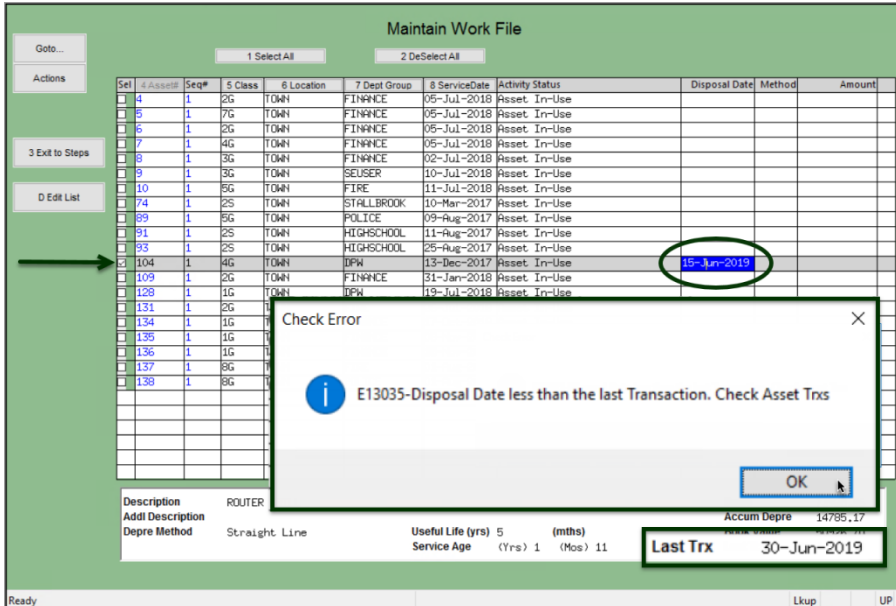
Maintain Work File

Goto...

Actions

1 Select All

2 DeSelect All

3 Exit to Steps

D Edit List

| Sel | 4 Asset# | Seq# | 5 Class | 6 Location | 7 Dept Group | 8 ServiceDate | Activity Status | Disposal Date | Method | Amount |
|---|---|---|---|---|---|---|---|---|---|---|
| ☐ | 4 | 1 | 2G | TOWN | FINANCE | 05-Jul-2018 | Asset In-Use | | | |
| ☐ | 5 | 1 | 7G | TOWN | FINANCE | 05-Jul-2018 | Asset In-Use | | | |
| ☐ | 6 | 1 | 2G | TOWN | FINANCE | 05-Jul-2018 | Asset In-Use | | | |
| ☐ | 7 | 1 | 4G | TOWN | FINANCE | 05-Jul-2018 | Asset In-Use | | | |
| ☐ | 8 | 1 | 3G | TOWN | FINANCE | 02-Jul-2018 | Asset In-Use | | | |
| ☐ | 9 | 1 | 3G | TOWN | SEUSER | 10-Jul-2018 | Asset In-Use | | | |
| ☐ | 10 | 1 | 5G | TOWN | FIRE | 11-Jul-2018 | Asset In-Use | | | |
| ☐ | 74 | 1 | 2S | TOWN | STALLBROOK | 10-Mar-2017 | Asset In-Use | | | |
| ☐ | 89 | 1 | 5G | TOWN | POLICE | 09-Aug-2017 | Asset In-Use | | | |
| ☐ | 91 | 1 | 2S | TOWN | HIGHSCHOOL | 11-Aug-2017 | Asset In-Use | | | |
| ☐ | 93 | 1 | 2S | TOWN | HIGHSCHOOL | 25-Aug-2017 | Asset In-Use | | | |
| ☑ | 104 | 1 | 4G | TOWN | DPW | 13-Dec-2017 | Asset In-Use | 15-Jun-2019 | | |
| ☐ | 109 | 1 | 2G | TOWN | FINANCE | 31-Jan-2018 | Asset In-Use | | | |
| ☐ | 128 | 1 | 1G | TOWN | DPW | 19-Jul-2018 | Asset In-Use | | | |
| ☐ | 131 | 1 | 2G | T | | | | | | |
| ☐ | 134 | 1 | 1G | T | | | | | | |
| ☐ | 135 | 1 | 1G | T | | | | | | |
| ☐ | 136 | 1 | 1G | T | | | | | | |
| ☐ | 137 | 1 | 8G | T | | | | | | |
| ☐ | 138 | 1 | 8G | T | | | | | | |

Check Error

E13035-Disposal Date less than the last Transaction. Check Asset Trxs

OK

Description ROUTER
Addl Description
Depre Method Straight Line
Useful Life (yrs) 5 (mths)
Service Age (Yrs) 1 (Mos) 11
Accum Depre 14785.17
Last Trx 30-Jun-2019

Ready
Lkup
UP